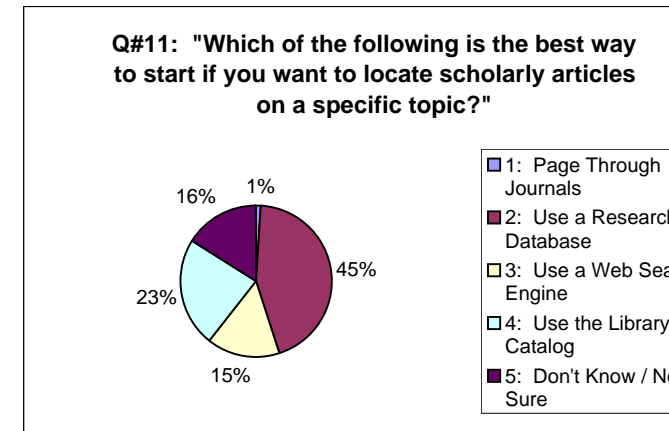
Q#11: "Which of the following is the best way to start if you want to locate scholarly articles on a specific topic?"

1%
45%
15%
23%
16%

1: Page Through Journals
2: Use a Research Database
3: Use a Web Sea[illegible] Engine
4: Use the Library Catalog
5: Don't Know / N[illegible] Sure